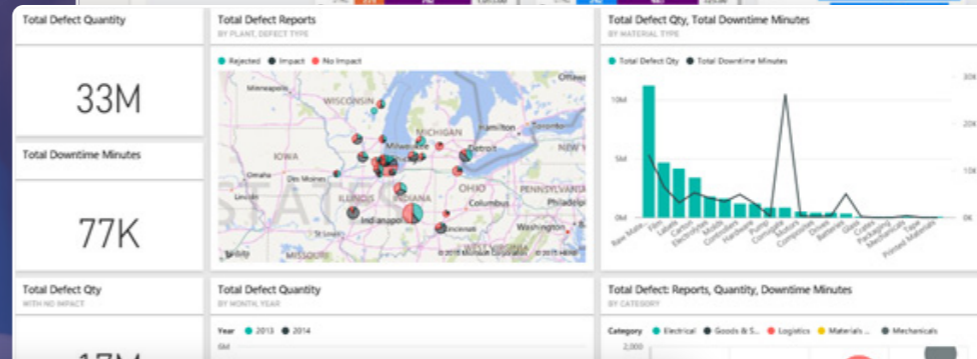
Total Defect Quantity

33M

Total Downtime Minutes

77K

Total Defect Reports
BY PLANT, DEFECT TYPE

Rejected Impact No Impact

Minneapolis WISCONSIN MICHIGAN Ottawa Hamilton IOWA Milwaukee Detroit Chicago Des Moines OHIO ILLINOIS INDIANA Columbus Indianapolis Cincinnati Washington STATES bing © 2015 Microsoft Corporation

Total Defect Qty, Total Downtime Minutes
BY MATERIAL TYPE

Total Defect Qty Total Downtime Minutes

10M 5M 0M 20K 10K 0K

Raw Mate.. Film Labels Carton Electrolytes Molding Controllers Hardware Pump Corrugate Motors Composites Drives Batteries Glass Crates Packaging Mechanicals Tape Printed Materials

Total Defect Qty
WITH NO IMPACT

Total Defect Quantity
BY MONTH YEAR

Year 2013 2014

6M

Total Defect: Reports, Quantity, Downtime Minutes
BY CATEGORY

Category Electrical Goods & S... Logistics Materials ... Mechanicals

2,000